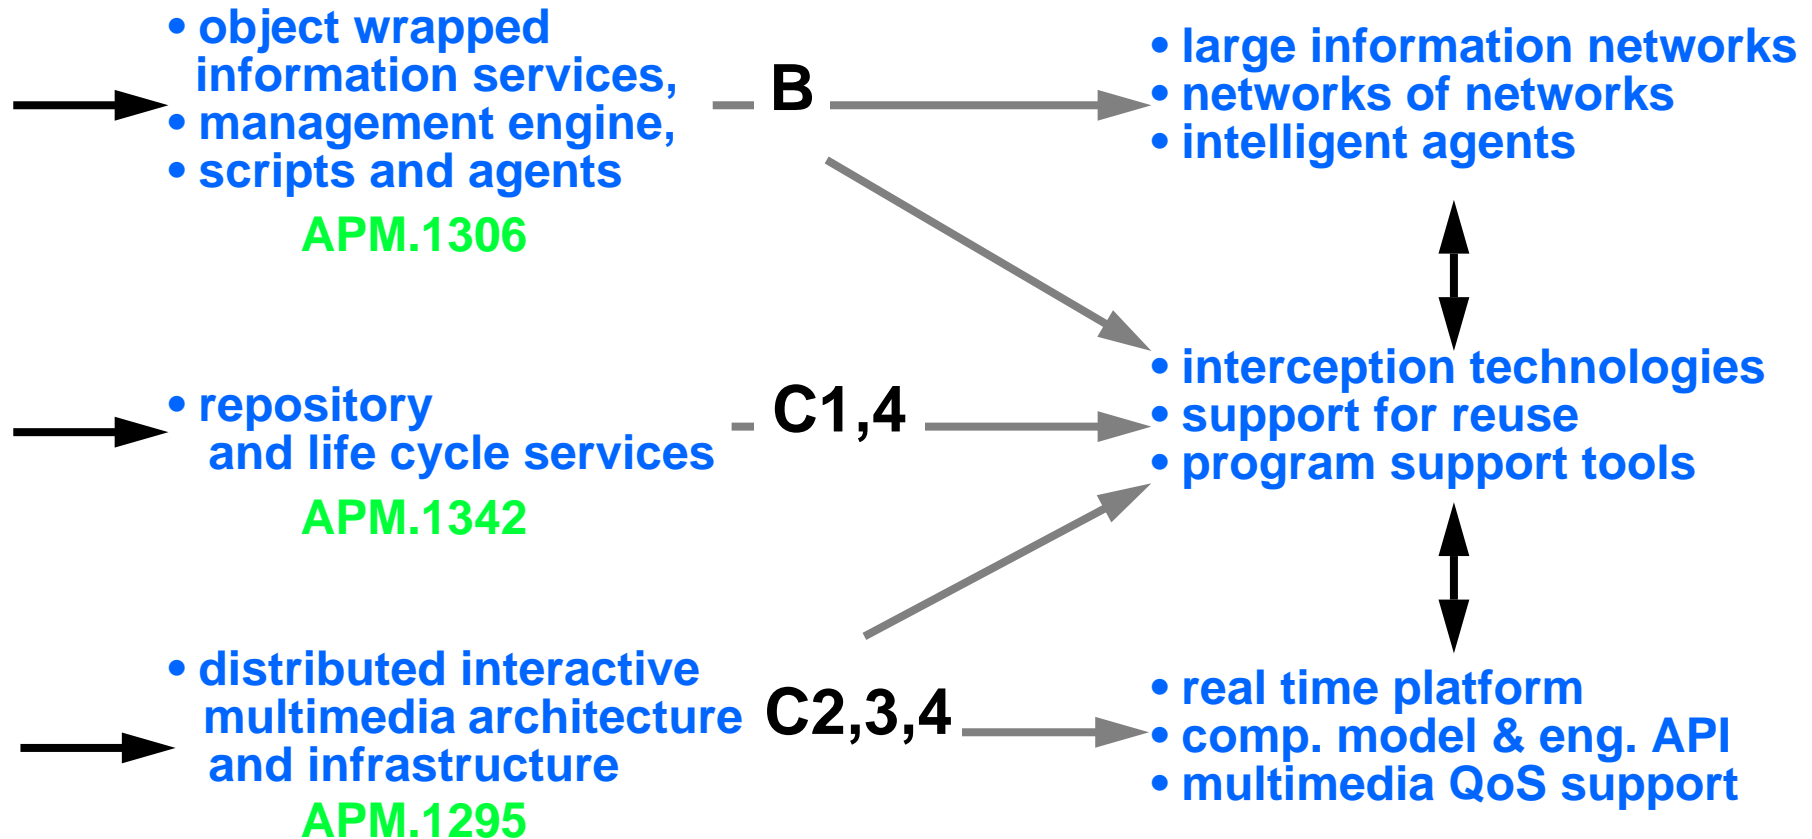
• object wrapped information services,
• management engine,
• scripts and agents
APM.1306

B

• large information networks
• networks of networks
• intelligent agents

• repository and life cycle services
APM.1342

C1,4

• interception technologies
• support for reuse
• program support tools

• distributed interactive multimedia architecture and infrastructure
APM.1295

C2,3,4

• real time platform
• comp. model & eng. API
• multimedia QoS support